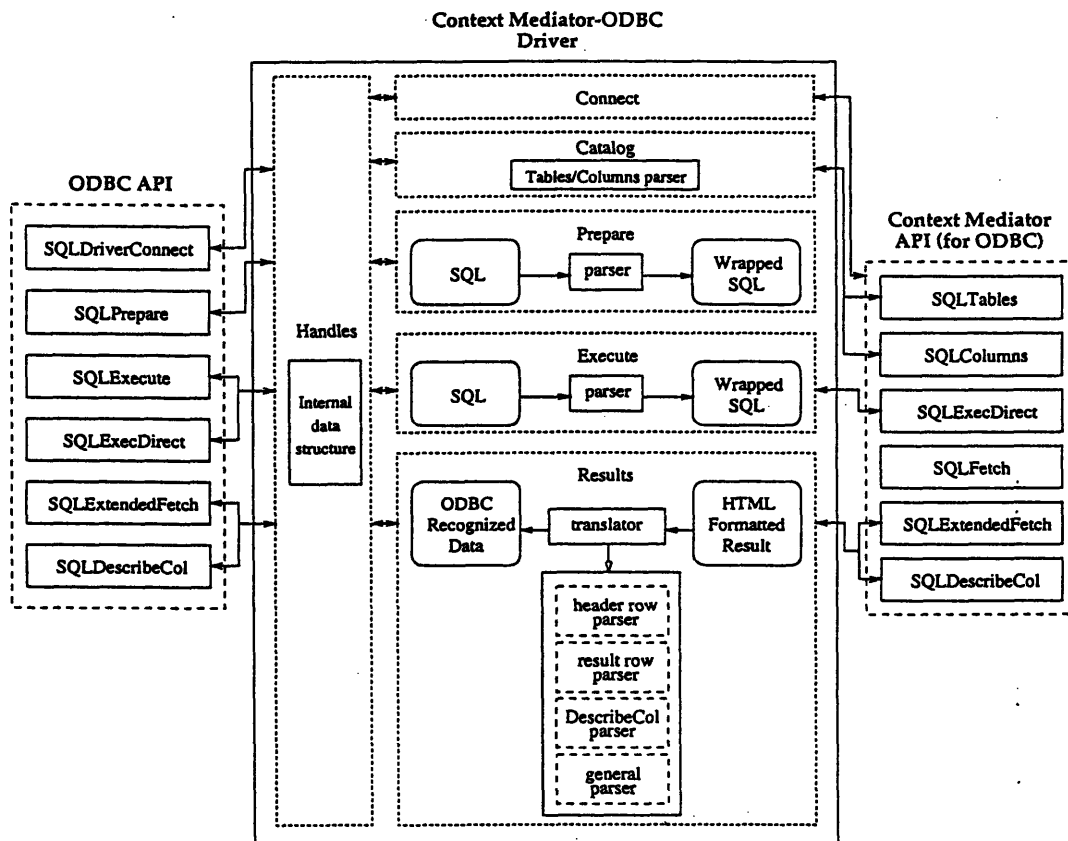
Context Mediator-ODBC Driver

ODBC API

SQLDriverConnect

SQLPrepare

SQLExecute

SQLExecDirect

SQLExtendedFetch

SQLDescribeCol

Handles

Internal data structure

Connect

Catalog

Tables/Columns parser

Prepare

SQL

parser

Wrapped SQL

Execute

SQL

parser

Wrapped SQL

Results

ODBC Recognized Data

translator

HTML Formatted Result

header row parser

result row parser

DescribeCol parser

general parser

Context Mediator API (for ODBC)

SQLTables

SQLColumns

SQLExecDirect

SQLFetch

SQLExtendedFetch

SQLDescribeCol